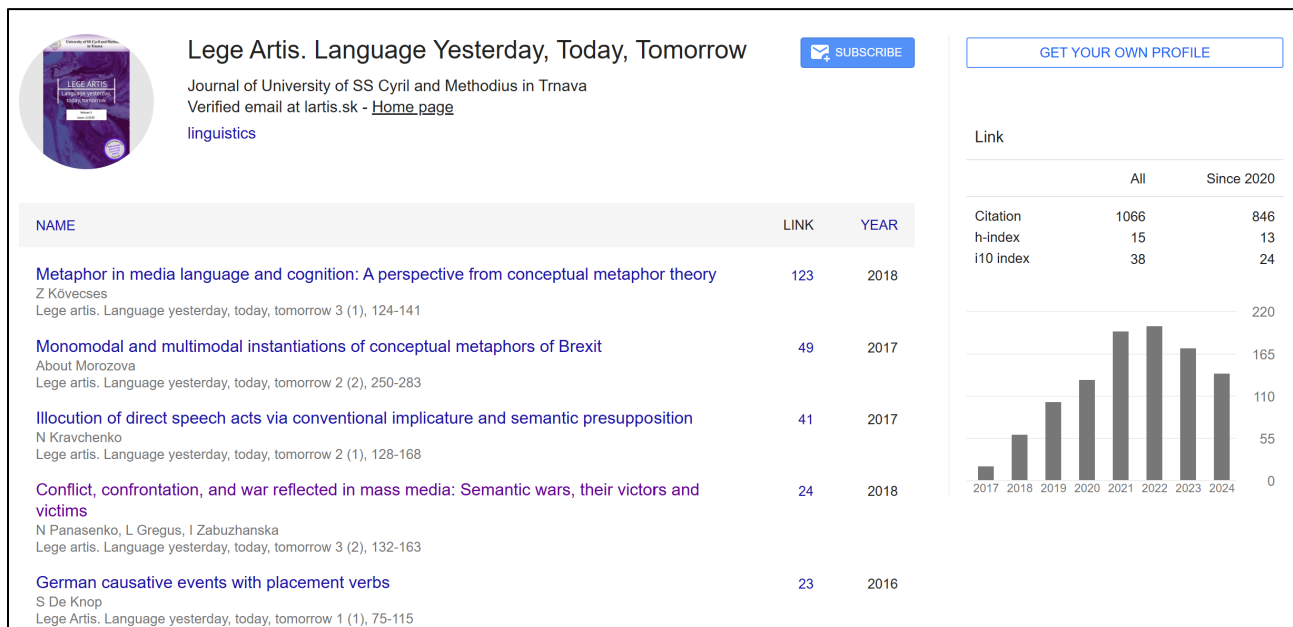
University of SS Cyril and Methodius in Trnava
LEGE ARTIS
Language yesterday, today, tomorrow

Lege Artis. Language Yesterday, Today, Tomorrow

SUBSCRIBE

GET YOUR OWN PROFILE

Journal of University of SS Cyril and Methodius in Trnava
Verified email at lartis.sk - Home page
linguistics

| NAME | LINK | YEAR |
|---|---|---|
| Metaphor in media language and cognition: A perspective from conceptual metaphor theory<br>Z Kövecses<br>Lege artis. Language yesterday, today, tomorrow 3 (1), 124-141 | 123 | 2018 |
| Monomodal and multimodal instantiations of conceptual metaphors of Brexit<br>About Morozova<br>Lege artis. Language yesterday, today, tomorrow 2 (2), 250-283 | 49 | 2017 |
| Illocution of direct speech acts via conventional implicature and semantic presupposition<br>N Kravchenko<br>Lege artis. Language yesterday, today, tomorrow 2 (1), 128-168 | 41 | 2017 |
| Conflict, confrontation, and war reflected in mass media: Semantic wars, their victors and victims<br>N Panasenko, L Gregus, I Zabuzhanska<br>Lege artis. Language yesterday, today, tomorrow 3 (2), 132-163 | 24 | 2018 |
| German causative events with placement verbs<br>S De Knop<br>Lege Artis. Language yesterday, today, tomorrow 1 (1), 75-115 | 23 | 2016 |

Link

| | All | Since 2020 |
|---|---|---|
| Citation | 1066 | 846 |
| h-index | 15 | 13 |
| i10 index | 38 | 24 |

220
165
110
55
0
2017 2018 2019 2020 2021 2022 2023 2024